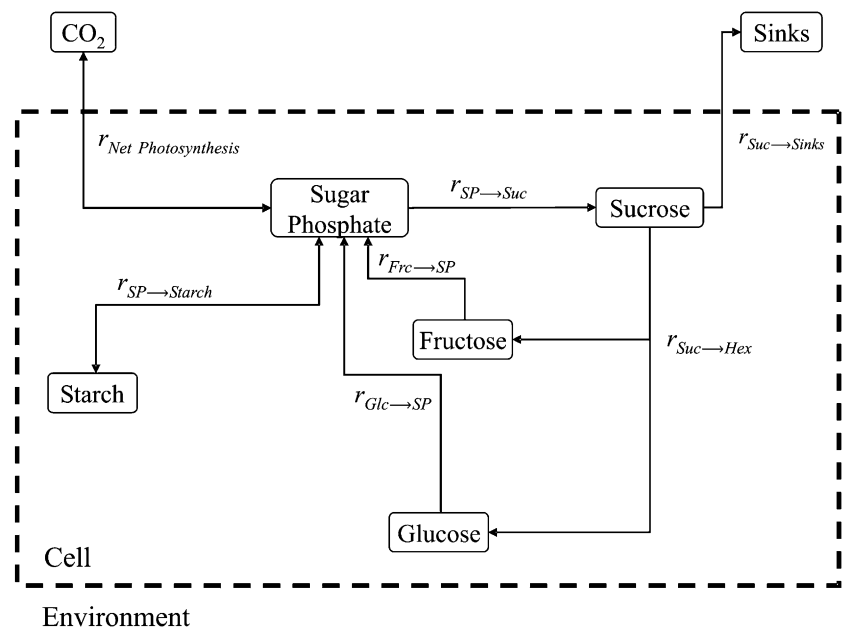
$CO_2$

Sinks

$r_{Net\ Photosynthesis}$

$r_{Suc \longrightarrow Sinks}$

Sugar Phosphate

$r_{SP \longrightarrow Suc}$

Sucrose

$r_{Frc \longrightarrow SP}$

$r_{SP \longrightarrow Starch}$

Fructose

$r_{Suc \longrightarrow Hex}$

Starch

$r_{Glc \longrightarrow SP}$

Glucose

Cell

Environment